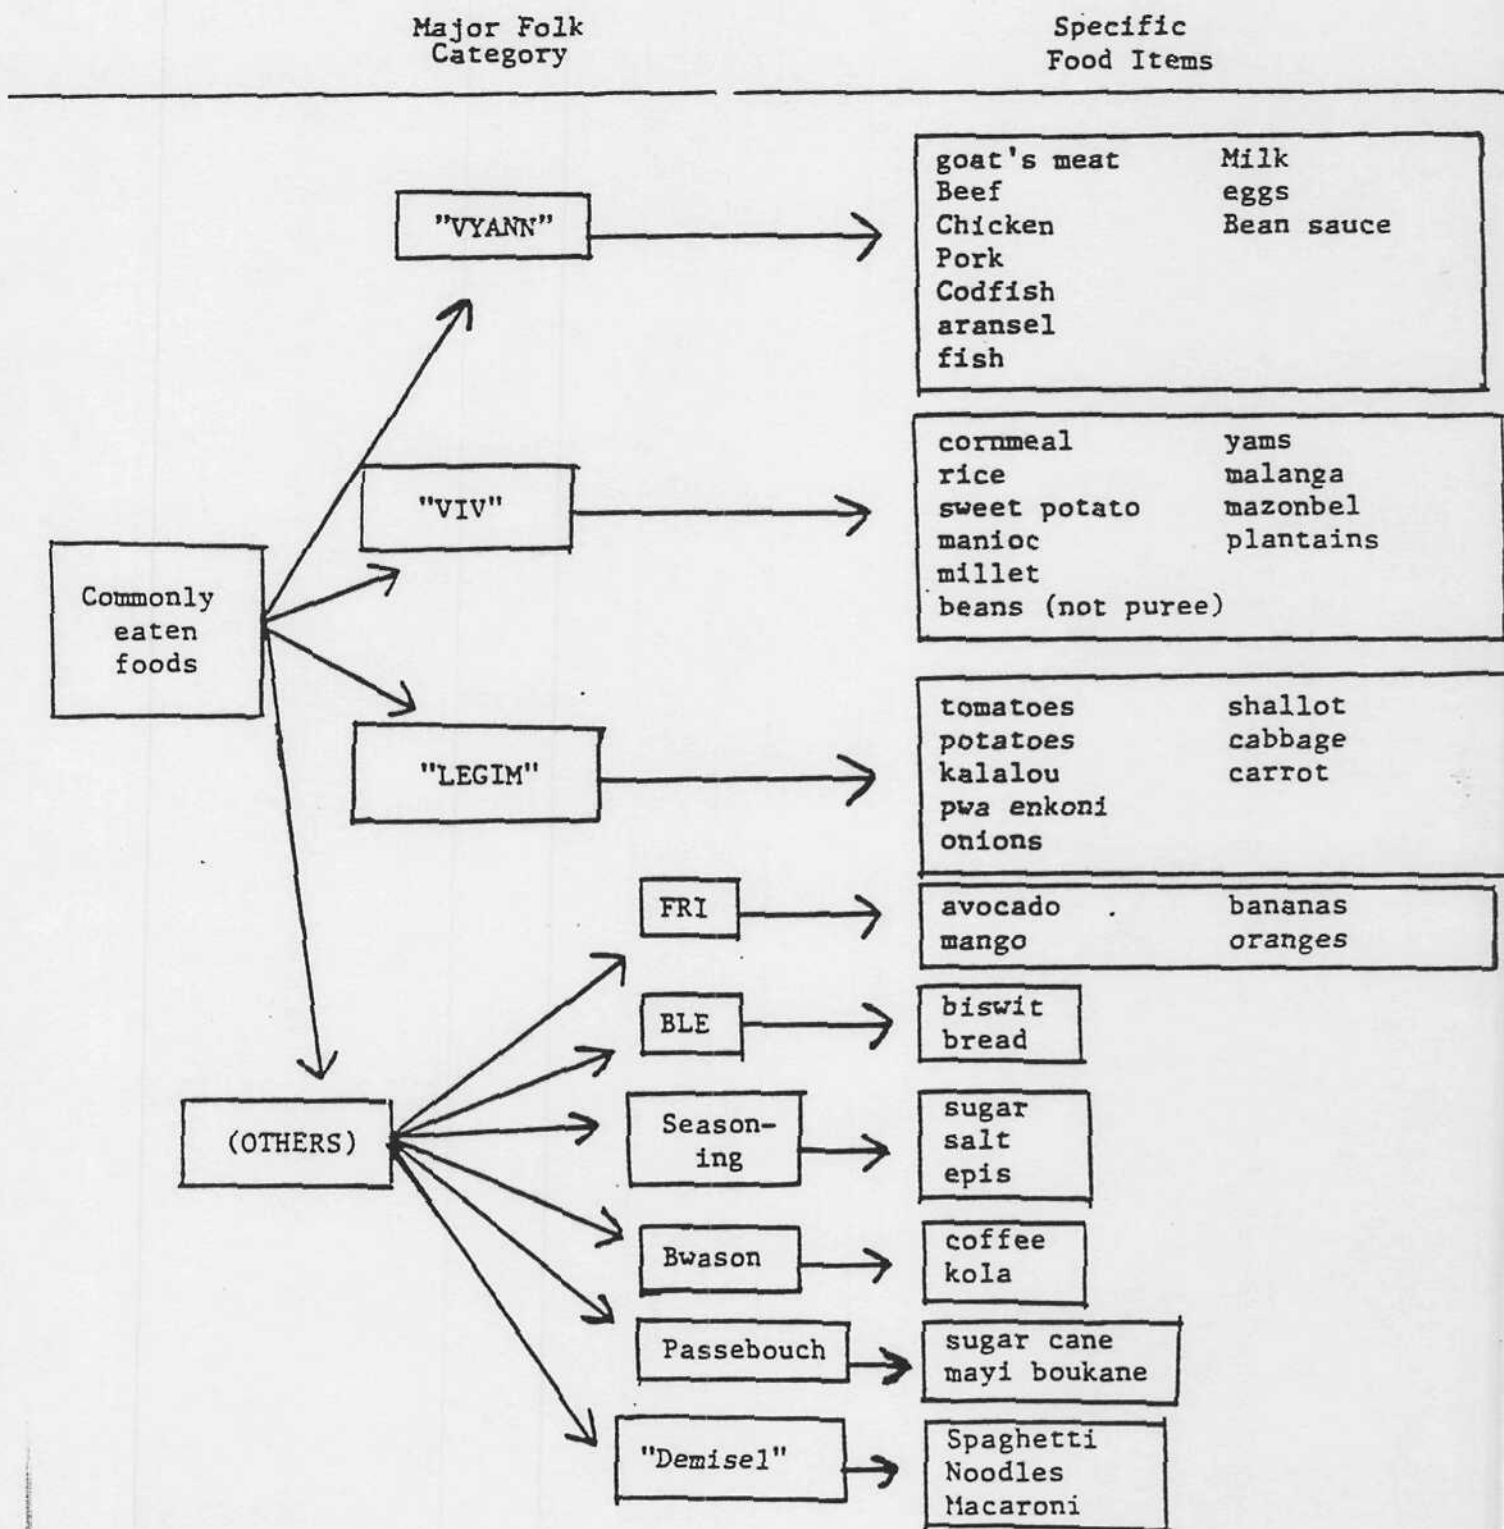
Major Folk Category

Specific Food Items

Commonly eaten foods

"VYANN"

goat's meat
Beef
Chicken
Pork
Codfish
aransel
fish

Milk
eggs
Bean sauce

"VIV"

cornmeal
rice
sweet potato
manioc
millet
beans (not puree)

yams
malanga
mazonbel
plantains

"LEGIM"

tomatoes
potatoes
kalalou
pwa enkoni
onions

shallot
cabbage
carrot

(OTHERS)

FRI

avocado
mango

bananas
oranges

BLE

biswit
bread

Seasoning

sugar
salt
epis

Bwason

coffee
kola

Passebouch

sugar cane
mayi boukane

"Demisel"

Spaghetti
Noodles
Macaroni